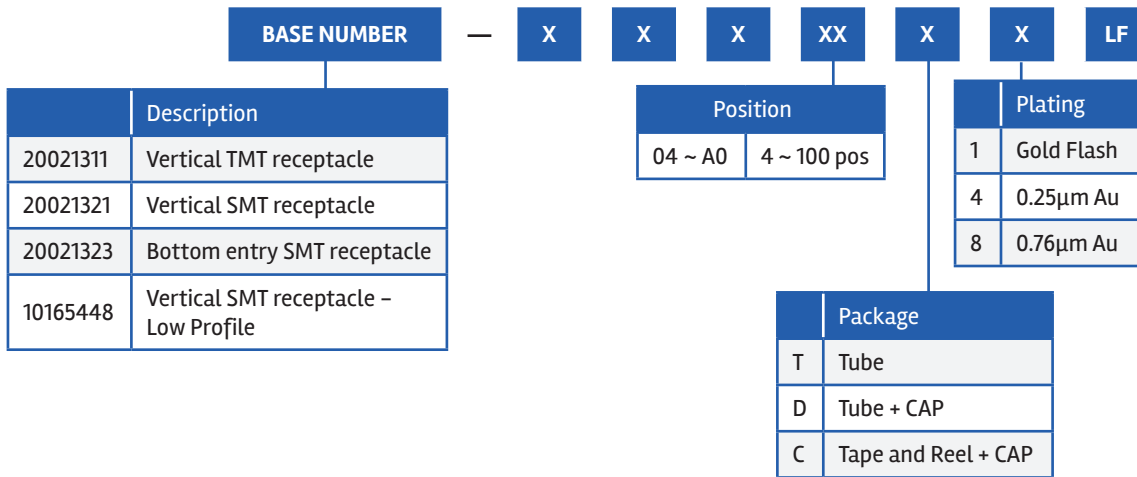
BASE NUMBER — X X X XX X X LF

| | Description |
|---|---|
| 20021311 | Vertical TMT receptacle |
| 20021321 | Vertical SMT receptacle |
| 20021323 | Bottom entry SMT receptacle |
| 10165448 | Vertical SMT receptacle – Low Profile |

| Position | |
|---|---|
| 04 ~ A0 | 4 ~ 100 pos |

| | Plating |
|---|---|
| 1 | Gold Flash |
| 4 | 0.25µm Au |
| 8 | 0.76µm Au |

| | Package |
|---|---|
| T | Tube |
| D | Tube + CAP |
| C | Tape and Reel + CAP |